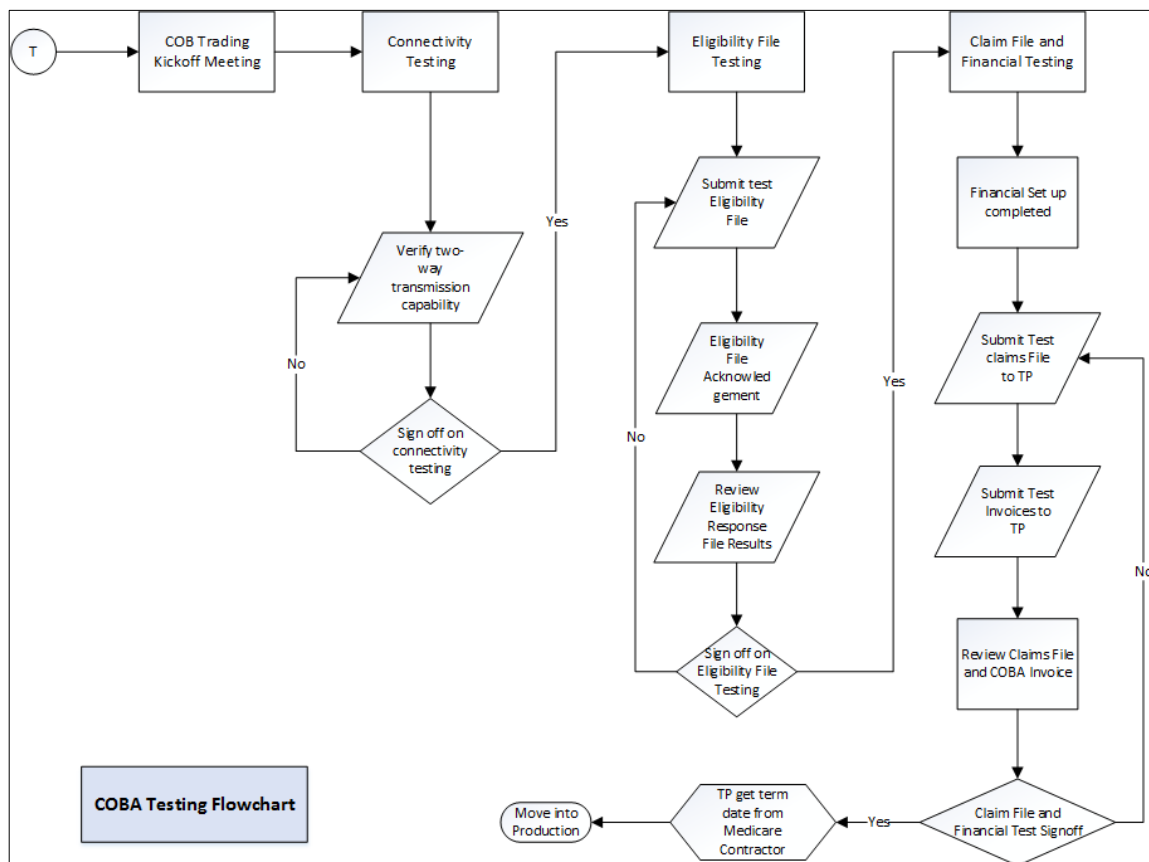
T

COB Trading Kickoff Meeting

Connectivity Testing

Verify two-way transmission capability

No

Sign off on connectivity testing

Yes

Eligibility File Testing

Submit test Eligibility File

Eligibility File Acknowledgement

Review Eligibilty Response File Results

No

Sign off on Eligibility File Testing

Yes

Claim File and Financial Testing

Financial Set up completed

Submit Test claims File to TP

Submit Test Invoices to TP

Review Claims File and COBA Invoice

No

Claim File and Financial Test Signoff

Yes

TP get term date from Medicare Contractor

Move into Production

COBA Testing Flowchart